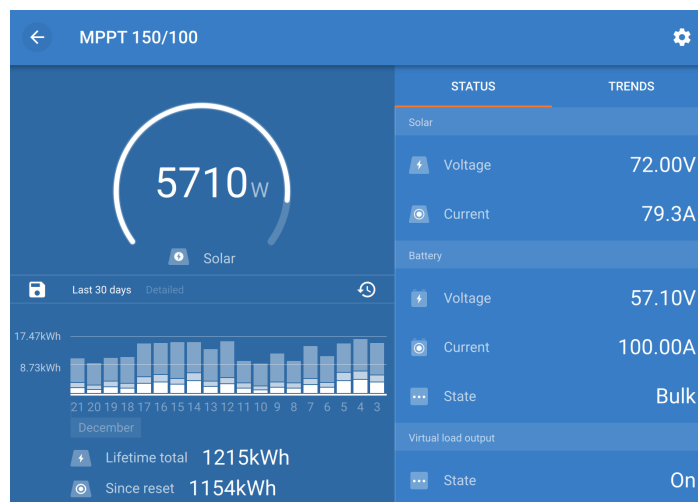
MPPT 150/100

5710W

Solar

Last 30 days Detailed

17.47kWh
8.73kWh

21 20 19 18 17 16 15 14 13 12 11 10 9 8 7 6 5 4 3

December

Lifetime total 1215kWh

Since reset 1154kWh

STATUS TRENDS

Solar

Voltage 72.00V

Current 79.3A

Battery

Voltage 57.10V

Current 100.00A

State Bulk

Virtual load output

State On